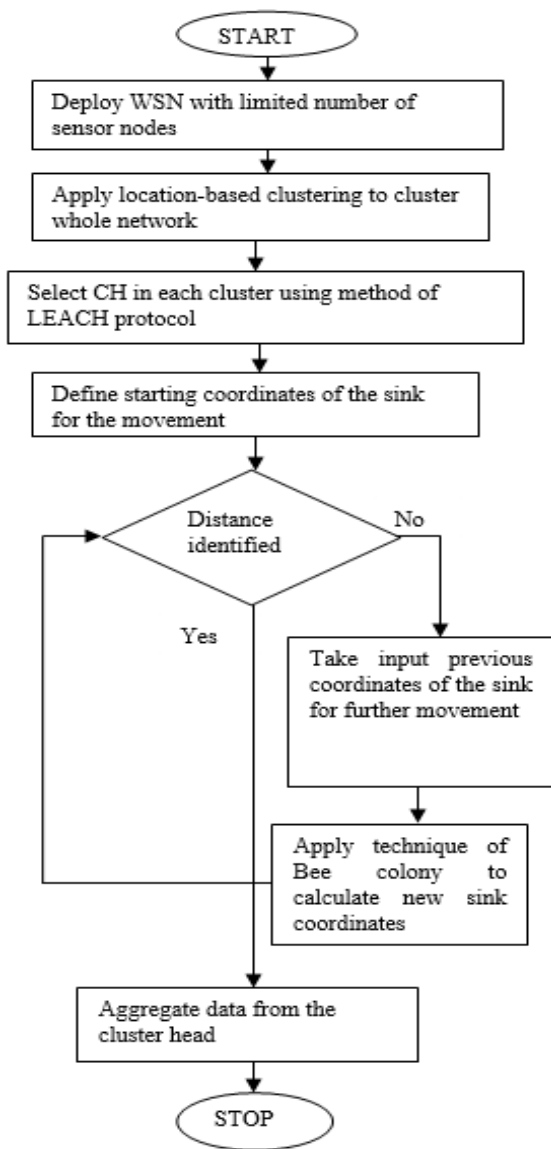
START

Deploy WSN with limited number of sensor nodes

Apply location-based clustering to cluster whole network

Select CH in each cluster using method of LEACH protocol

Define starting coordinates of the sink for the movement

Distance identified

No

Yes

Take input previous coordinates of the sink for further movement

Apply technique of Bee colony to calculate new sink coordinates

Aggregate data from the cluster head

STOP